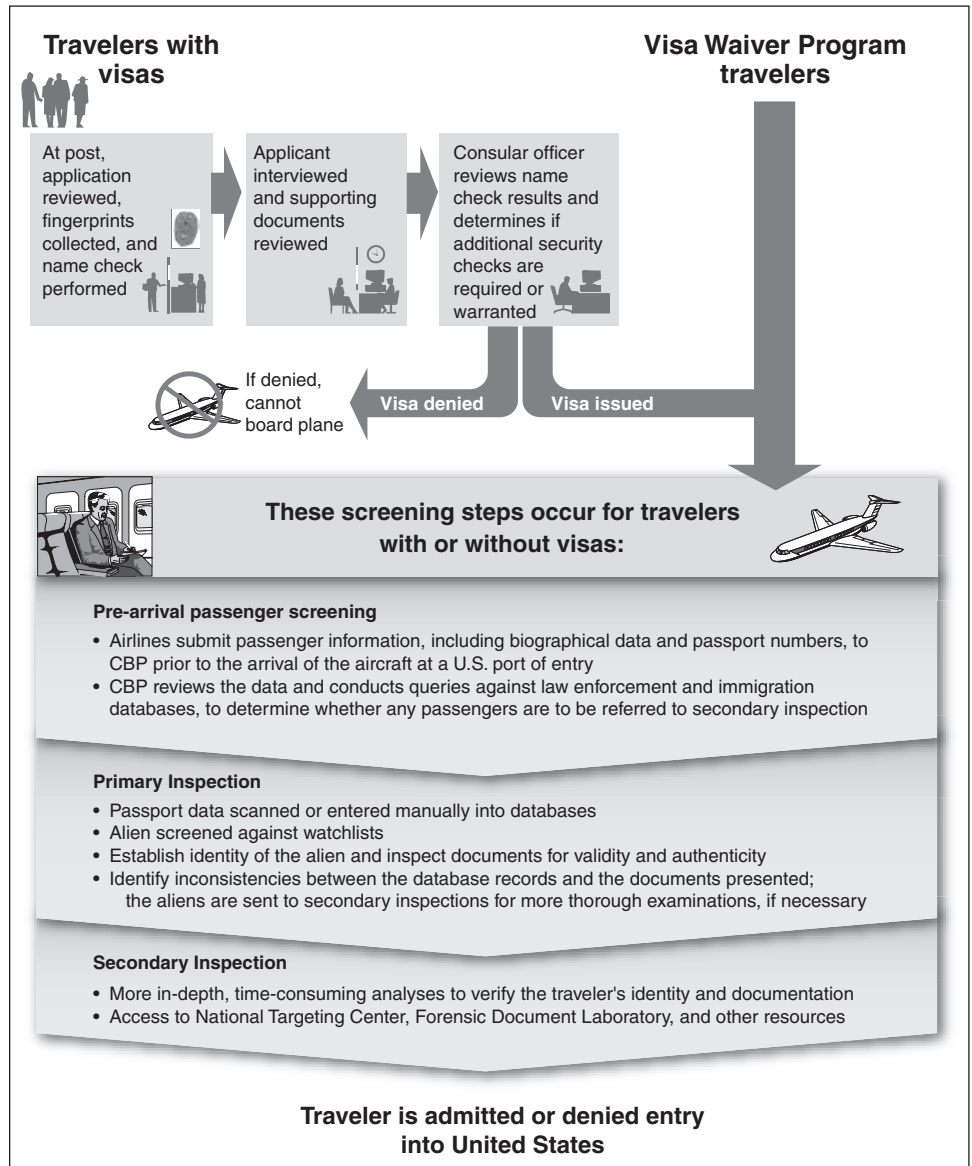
Travelers with visas

Visa Waiver Program travelers

At post, application reviewed, fingerprints collected, and name check performed

Applicant interviewed and supporting documents reviewed

Consular officer reviews name check results and determines if additional security checks are required or warranted

If denied, cannot board plane

Visa denied

Visa issued

These screening steps occur for travelers with or without visas:

Pre-arrival passenger screening

• Airlines submit passenger information, including biographical data and passport numbers, to CBP prior to the arrival of the aircraft at a U.S. port of entry
• CBP reviews the data and conducts queries against law enforcement and immigration databases, to determine whether any passengers are to be referred to secondary inspection

Primary Inspection

• Passport data scanned or entered manually into databases
• Alien screened against watchlists
• Establish identity of the alien and inspect documents for validity and authenticity
• Identify inconsistencies between the database records and the documents presented; the aliens are sent to secondary inspections for more thorough examinations, if necessary

Secondary Inspection

• More in-depth, time-consuming analyses to verify the traveler's identity and documentation
• Access to National Targeting Center, Forensic Document Laboratory, and other resources

Traveler is admitted or denied entry into United States